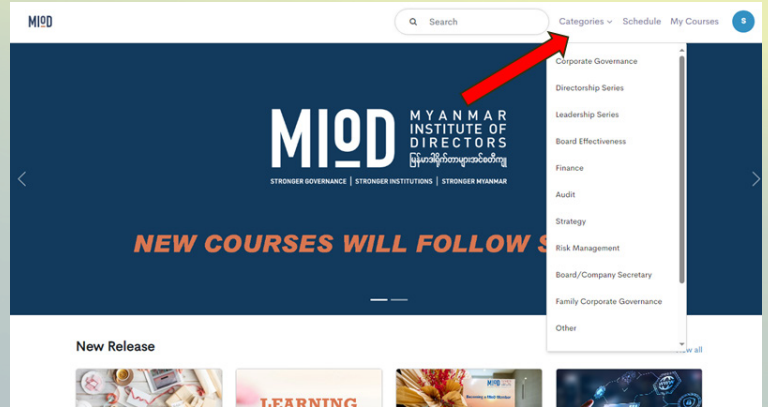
MIoD

Search

Categories

Schedule

My Courses

S

MIoD MYANMAR INSTITUTE OF DIRECTORS

မြန်မာဒါရိုက်တာများအင်စတီကျု

STRONGER GOVERNANCE | STRONGER INSTITUTIONS | STRONGER MYANMAR

NEW COURSES WILL FOLLOW S

Corporate Governance

Directorship Series

Leadership Series

Board Effectiveness

Finance

Audit

Strategy

Risk Management

Board/Company Secretary

Family Corporate Governance

Other

New Release

w all

LEARNING

Becoming a MIoD Member